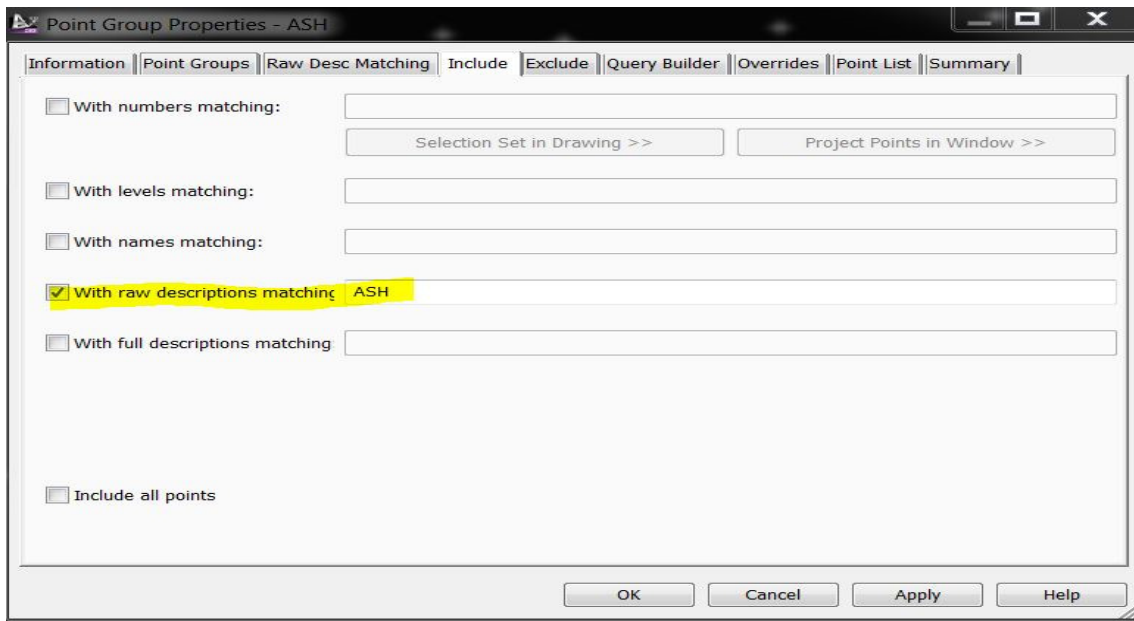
Point Group Properties - ASH

Information | Point Groups | Raw Desc Matching | Include | Exclude | Query Builder | Overrides | Point List | Summary

With numbers matching:

Selection Set in Drawing >>

Project Points in Window >>

With levels matching:

With names matching:

With raw descriptions matching

ASH

With full descriptions matching

Include all points

OK

Cancel

Apply

Help